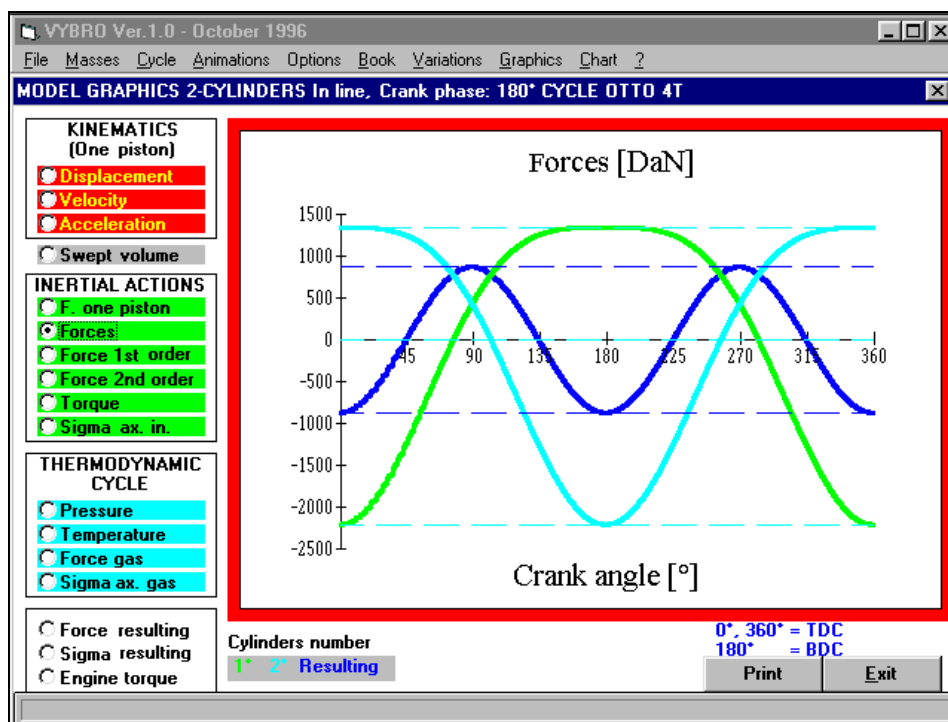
VYBRO Ver.1.0 - October 1996

File Masses Cycle Animations Options Book Variations Graphics Chart ?

MODEL GRAPHICS 2-CYLINDERS In line, Crank phase: 180° CYCLE OTTO 4T

KINEMATICS
(One piston)
Displacement
Velocity
Acceleration

Swept volume

INERTIAL ACTIONS
F. one piston
Forces
Force 1st order
Force 2nd order
Torque
Sigma ax. in.

THERMODYNAMIC CYCLE
Pressure
Temperature
Force gas
Sigma ax. gas

Force resulting
Sigma resulting
Engine torque

Forces [DaN]

1500
1000
500
0
-500
-1000
-1500
-2000
-2500

45 90 135 180 225 270 315 360

Crank angle [°]

Cylinders number
1° 2° Resulting

0°, 360° = TDC
180° = BDC

Print
Exit